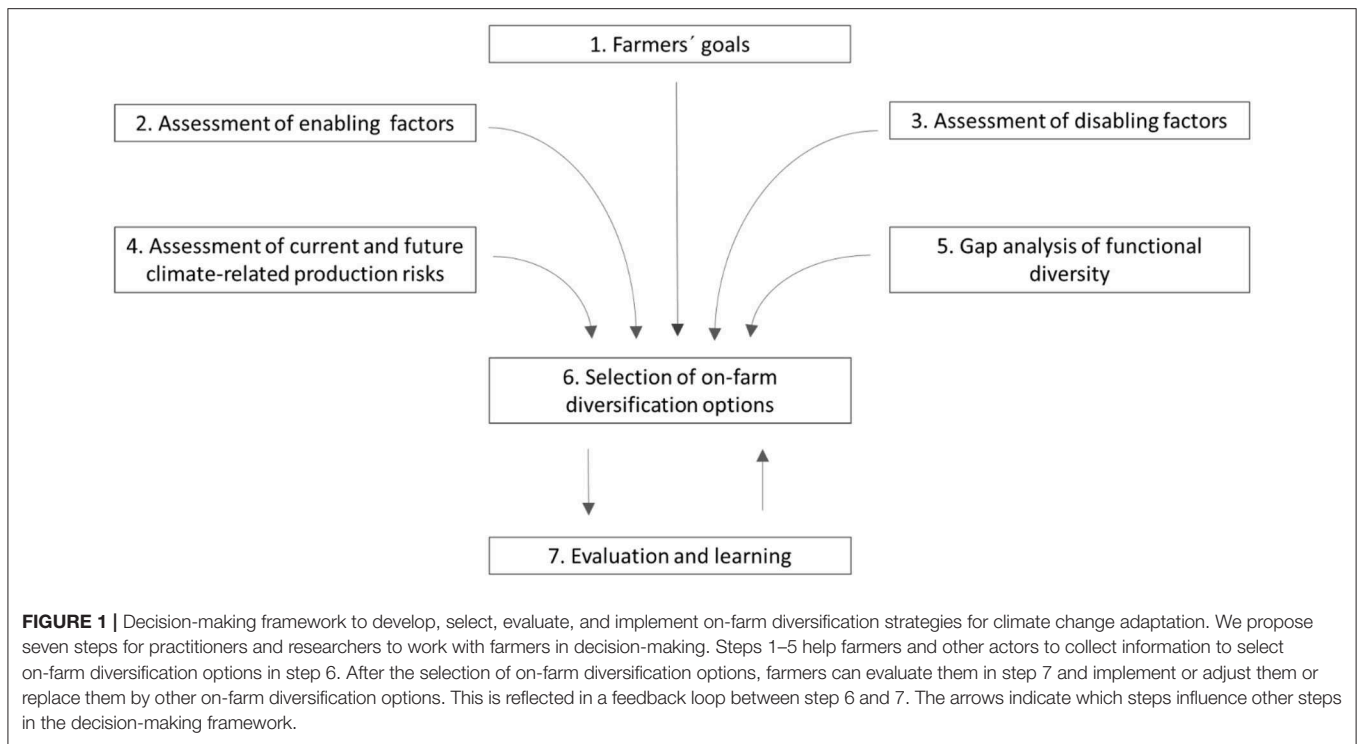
1. Farmers´ goals

2. Assessment of enabling factors

3. Assessment of disabling factors

4. Assessment of current and future climate-related production risks

5. Gap analysis of functional diversity

6. Selection of on-farm diversification options

7. Evaluation and learning

**FIGURE 1 |** Decision-making framework to develop, select, evaluate, and implement on-farm diversification strategies for climate change adaptation. We propose seven steps for practitioners and researchers to work with farmers in decision-making. Steps 1–5 help farmers and other actors to collect information to select on-farm diversification options in step 6. After the selection of on-farm diversification options, farmers can evaluate them in step 7 and implement or adjust them or replace them by other on-farm diversification options. This is reflected in a feedback loop between step 6 and 7. The arrows indicate which steps influence other steps in the decision-making framework.